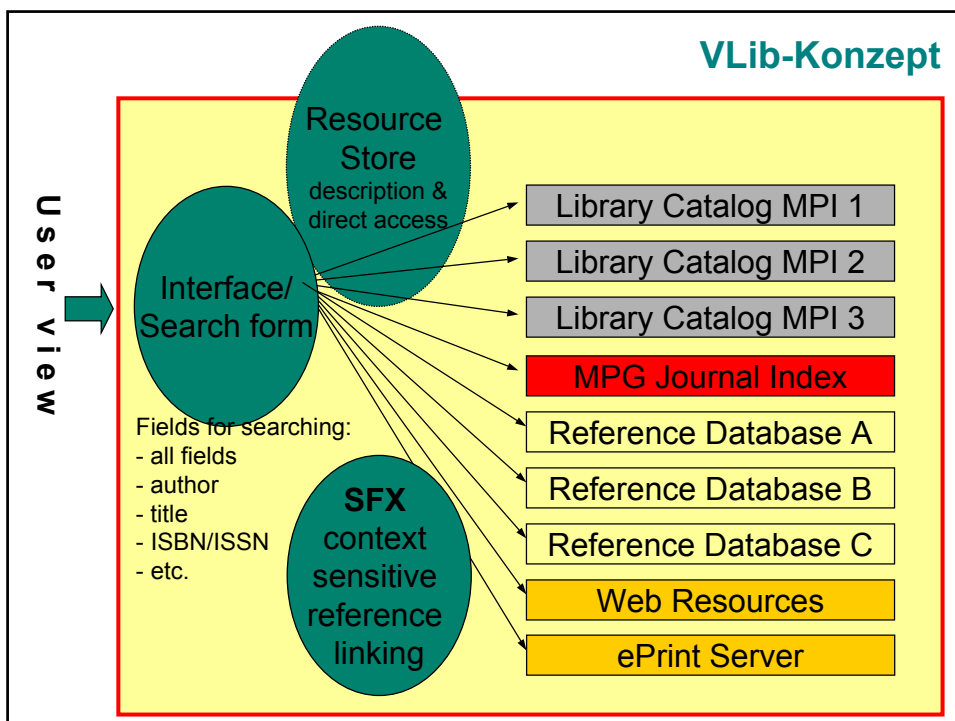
VLib-Konzept

User view

Resource Store description & direct access

Interface/ Search form

Fields for searching:
- all fields
- author
- title
- ISBN/ISSN
- etc.

SFX context sensitive reference linking

Library Catalog MPI 1

Library Catalog MPI 2

Library Catalog MPI 3

MPG Journal Index

Reference Database A

Reference Database B

Reference Database C

Web Resources

ePrint Server